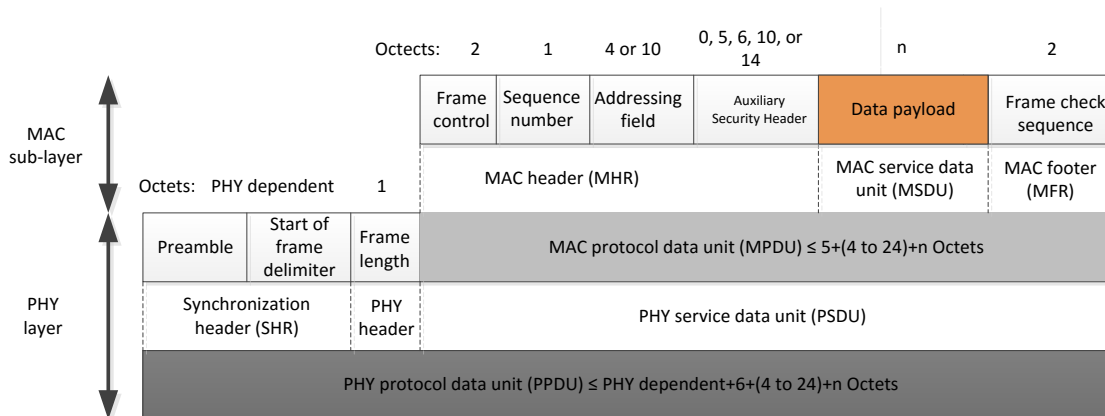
Octets: 2 1 4 or 10 0, 5, 6, 10, or 14 n 2

| Frame control | Sequence number | Addressing field | Auxiliary Security Header | Data payload | Frame check sequence |
|---|---|---|---|---|---|

MAC sub-layer

MAC header (MHR)

MAC service data unit (MSDU)

MAC footer (MFR)

Octets: PHY dependent 1

| Preamble | Start of frame delimiter | Frame length | MAC protocol data unit (MPDU) ≤ 5+(4 to 24)+n Octets |
|---|---|---|---|

PHY layer

Synchronization header (SHR)

PHY header

PHY service data unit (PSDU)

PHY protocol data unit (PPDU) ≤ PHY dependent+6+(4 to 24)+n Octets